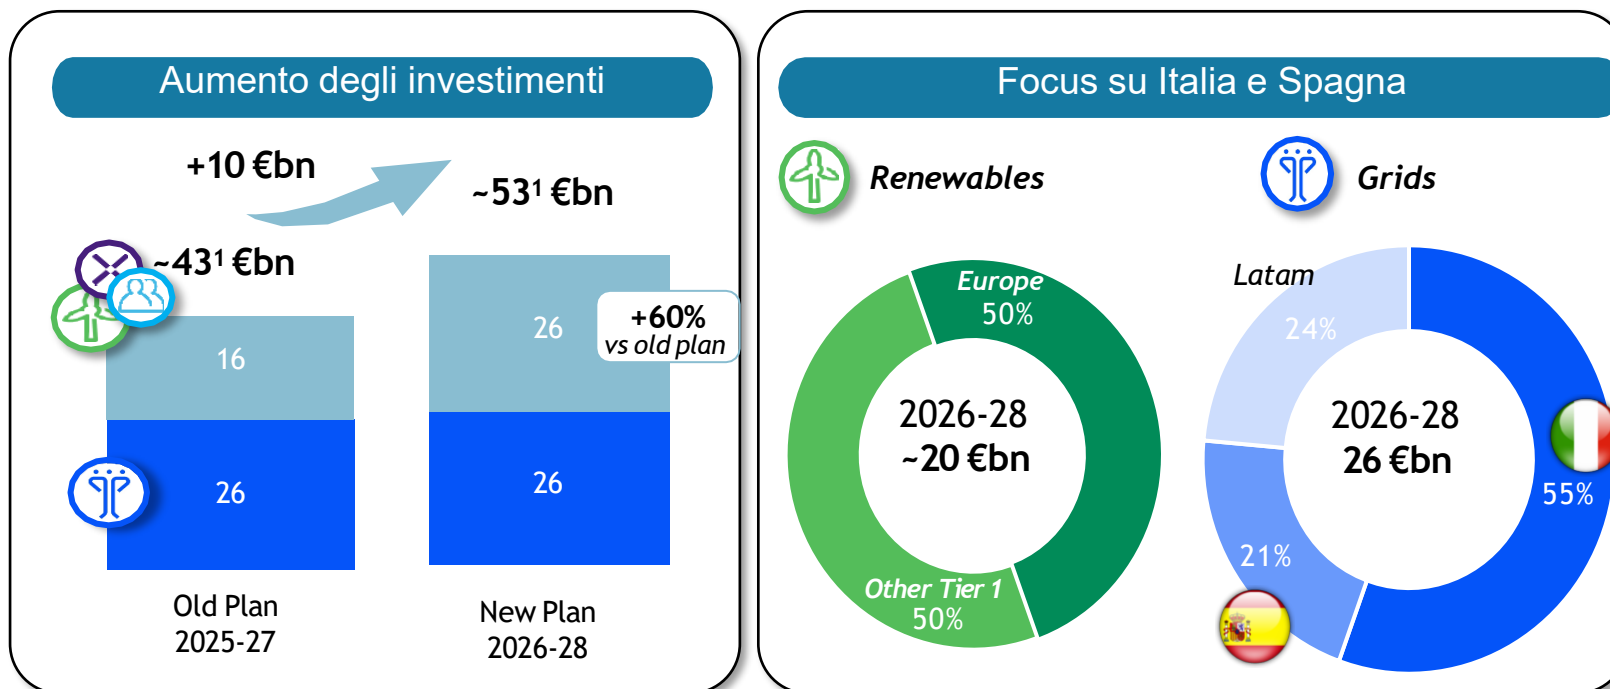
Aumento degli investimenti

+10 €bn

~53$^1$ €bn

~43$^1$ €bn

16

26

26

+60%
vs old plan

26

Old Plan
2025-27

New Plan
2026-28

Focus su Italia e Spagna

Renewables

Grids

Europe
50%

2026-28
~20 €bn

Other Tier 1
50%

Latam

24%

2026-28
26 €bn

55%

21%